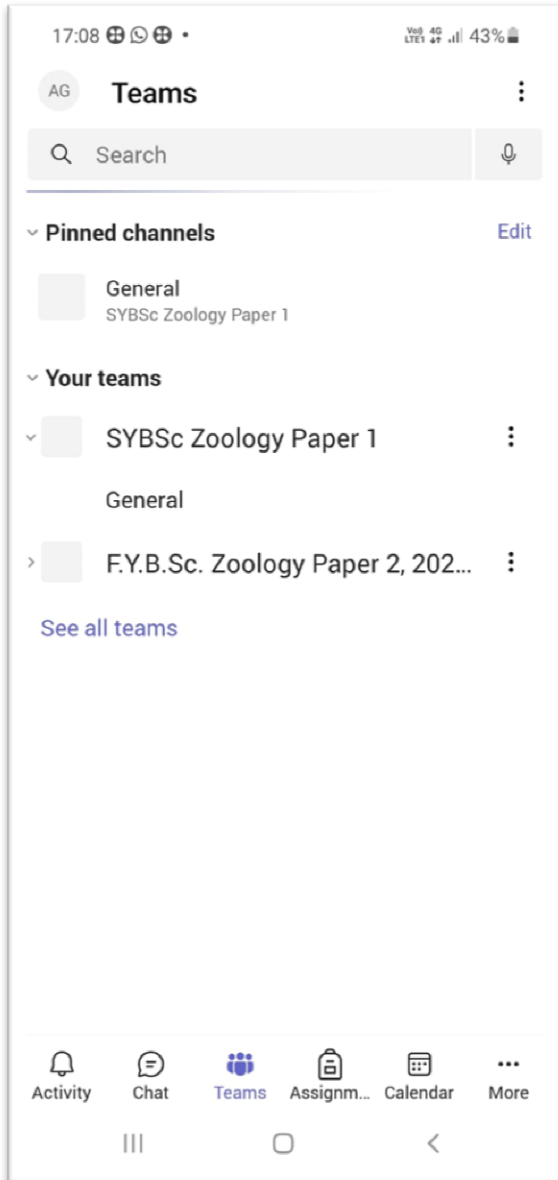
17:08 •

Vo) 4G LTE1 43%

AG Teams

Search

Pinned channels Edit

General
SYBSc Zoology Paper 1

Your teams

SYBSc Zoology Paper 1

General

F.Y.B.Sc. Zoology Paper 2, 202...

See all teams

Activity Chat Teams Assignm... Calendar More